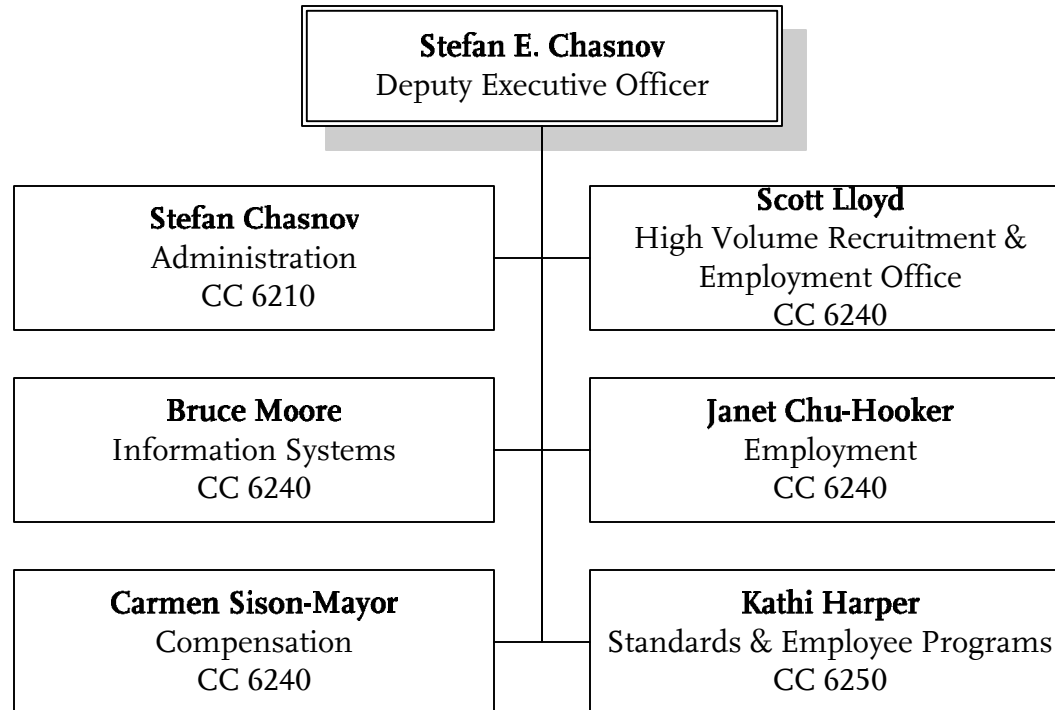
Stefan E. Chasnov
Deputy Executive Officer

Stefan Chasnov
Administration
CC 6210

Scott Lloyd
High Volume Recruitment & Employment Office
CC 6240

Bruce Moore
Information Systems
CC 6240

Janet Chu-Hooker
Employment
CC 6240

Carmen Sison-Mayor
Compensation
CC 6240

Kathi Harper
Standards & Employee Programs
CC 6250